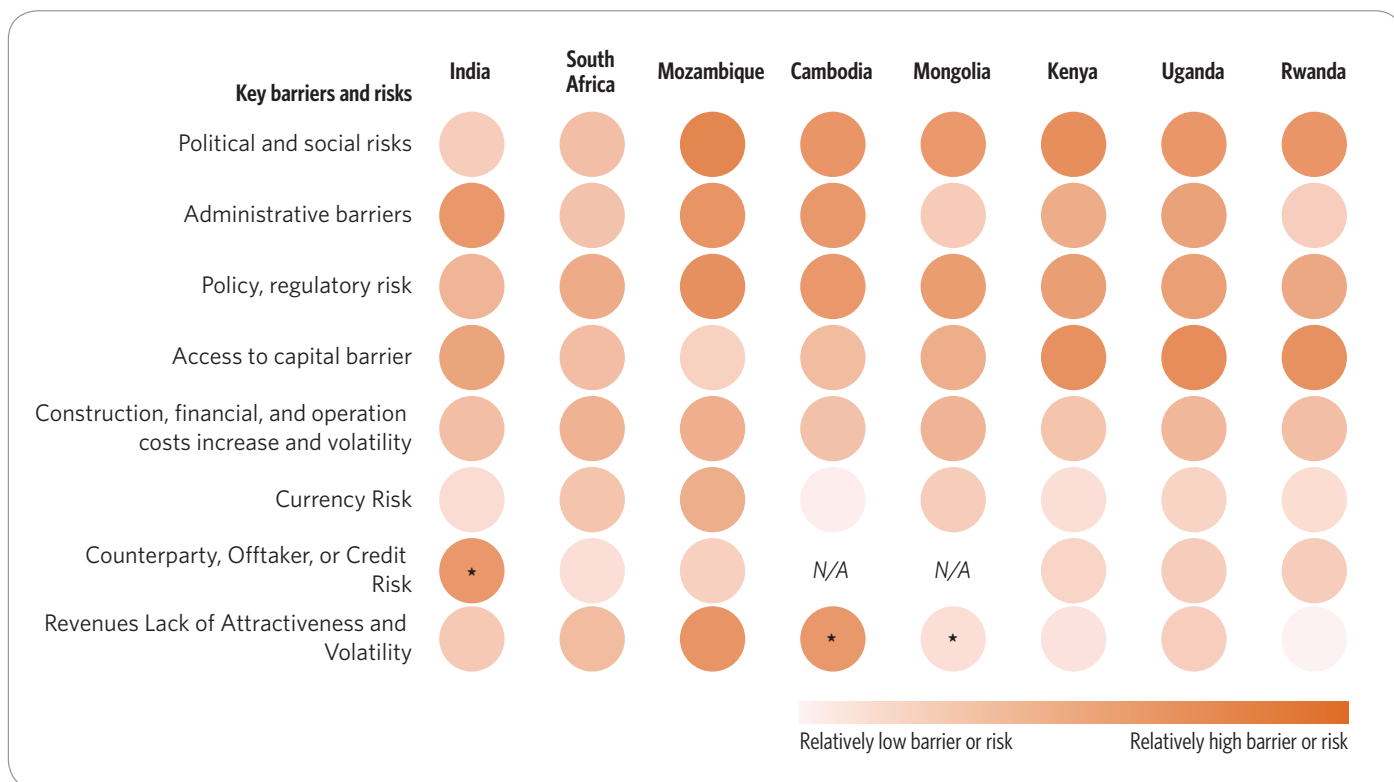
| Key barriers and risks | India | South Africa | Mozambique | Cambodia | Mongolia | Kenya | Uganda | Rwanda |
|---|---|---|---|---|---|---|---|---|
| Political and social risks | | | | | | | | |
| Administrative barriers | | | | | | | | |
| Policy, regulatory risk | | | | | | | | |
| Access to capital barrier | | | | | | | | |
| Construction, financial, and operation costs increase and volatility | | | | | | | | |
| Currency Risk | | | | | | | | |
| Counterparty, Offtaker, or Credit Risk | * | | | N/A | N/A | | | |
| Revenues Lack of Attractiveness and Volatility | | | | * | * | | | |

Relatively low barrier or risk
Relatively high barrier or risk